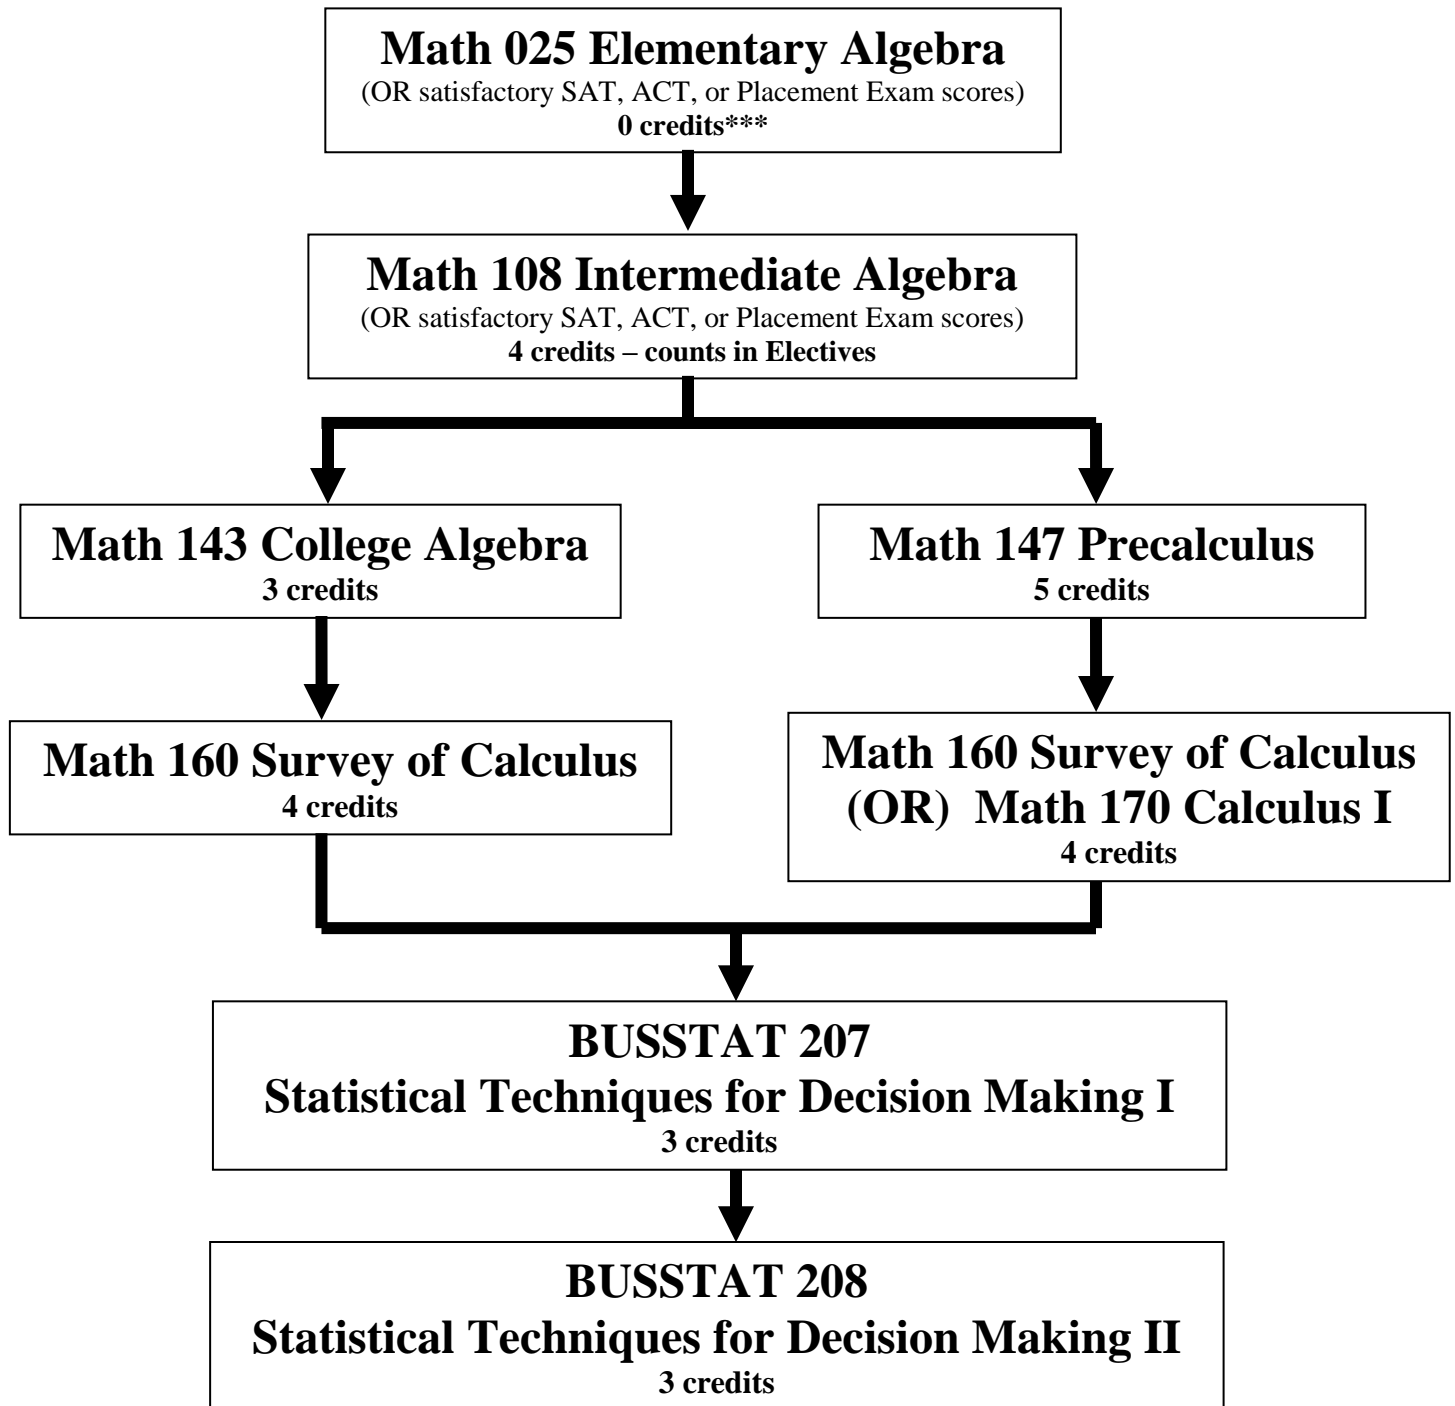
Math 025 Elementary Algebra
(OR satisfactory SAT, ACT, or Placement Exam scores)
0 credits***

Math 108 Intermediate Algebra
(OR satisfactory SAT, ACT, or Placement Exam scores)
4 credits – counts in Electives

Math 143 College Algebra
3 credits

Math 147 Precalculus
5 credits

Math 160 Survey of Calculus
4 credits

Math 160 Survey of Calculus
(OR) Math 170 Calculus I
4 credits

BUSSTAT 207
Statistical Techniques for Decision Making I
3 credits

BUSSTAT 208
Statistical Techniques for Decision Making II
3 credits